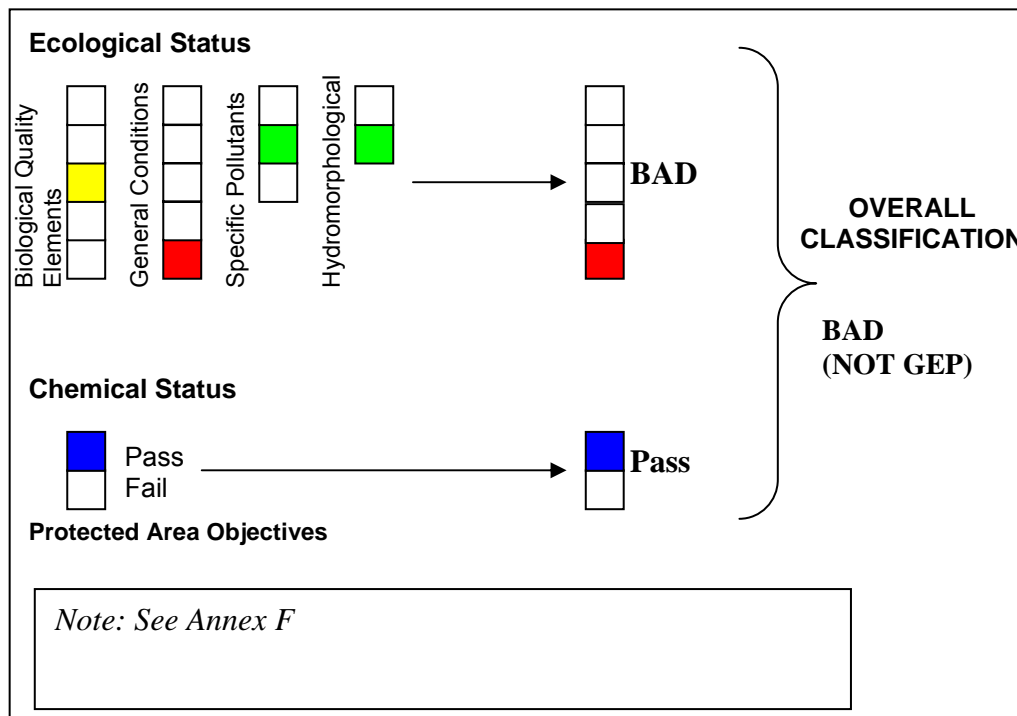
Ecological Status

Biological Quality Elements

General Conditions

Specific Pollutants

Hydromorphological

BAD

OVERALL CLASSIFICATION

BAD (NOT GEP)

Chemical Status

Pass
Fail

Pass

Protected Area Objectives

*Note: See Annex F*